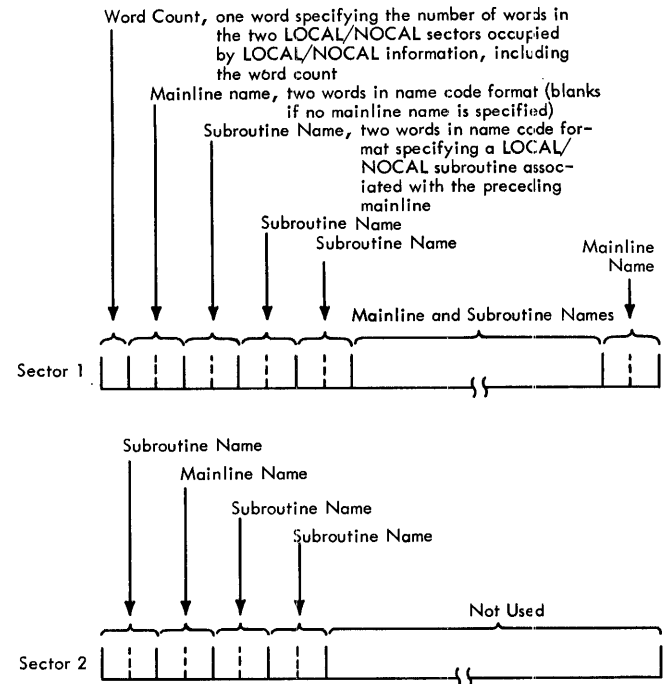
Word Count, one word specifying the number of words in the two LOCAL/NOCAL sectors occupied by LOCAL/NOCAL information, including the word count

Mainline name, two words in name code format (blanks if no mainline name is specified)

Subroutine Name, two words in name code format specifying a LOCAL/NOCAL subroutine associated with the preceding mainline

Subroutine Name

Subroutine Name

Mainline and Subroutine Names

Mainline Name

Sector 1

Subroutine Name

Mainline Name

Subroutine Name

Subroutine Name

Not Used

Sector 2